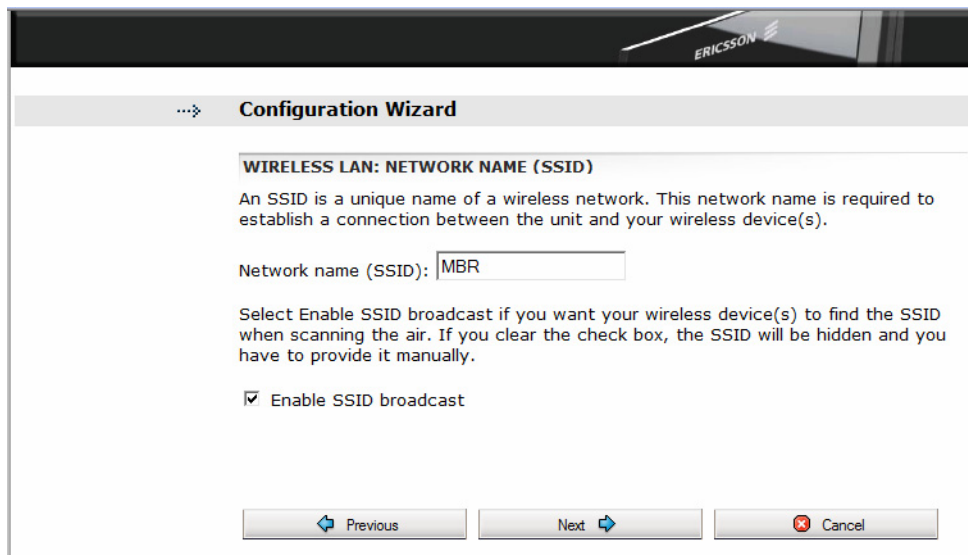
ERICSSON

···> Configuration Wizard

WIRELESS LAN: NETWORK NAME (SSID)

An SSID is a unique name of a wireless network. This network name is required to establish a connection between the unit and your wireless device(s).

Network name (SSID): MBR

Select Enable SSID broadcast if you want your wireless device(s) to find the SSID when scanning the air. If you clear the check box, the SSID will be hidden and you have to provide it manually.

☑ Enable SSID broadcast

Previous

Next

Cancel